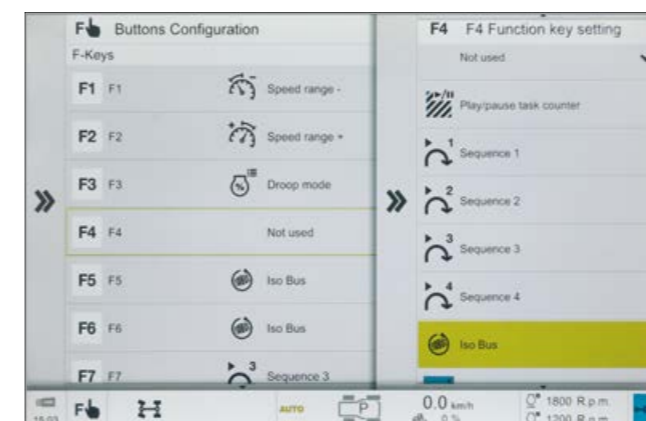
F Buttons Configuration

F-Keys

F1 F1 Speed range -

F2 F2 Speed range +

F3 F3 Droop mode

F4 F4 Not used

F5 F5 Iso Bus

F6 F6 Iso Bus

F7 F7 Sequence 3

»

F4 F4 Function key setting

Not used

Play/pause task counter

Sequence 1

Sequence 2

Sequence 3

Sequence 4

Iso Bus

»

AUTO P 0.0 km/h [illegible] 1800 R.p.m. 1200 R.p.m.